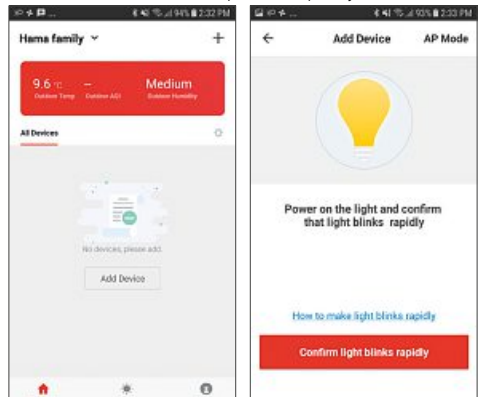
94% 2:32 PM

Hama family

+

9.6 °C
Outdoor Temp

–
Outdoor AQI

Medium
Outdoor Humidity

All Devices

No devices, please add.

Add Device

93% 2:33 PM

Add Device

AP Mode

Power on the light and confirm that light blinks rapidly

How to make light blinks rapidly

Confirm light blinks rapidly